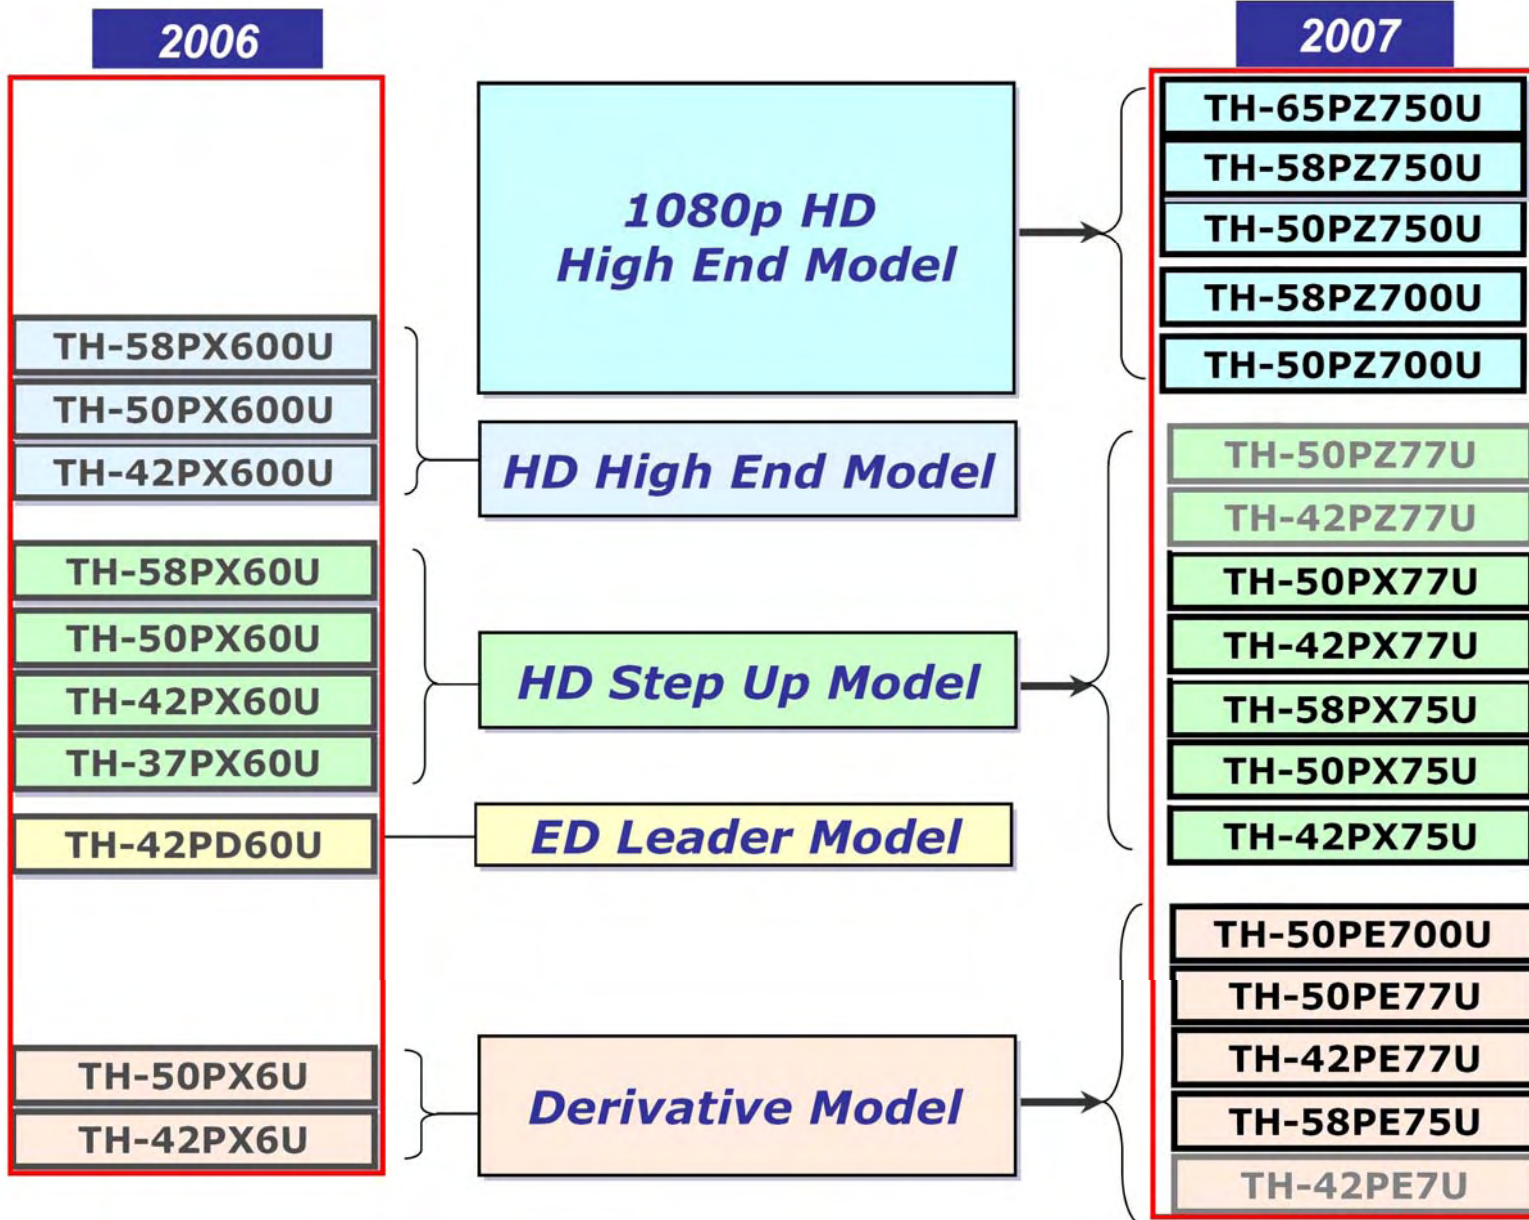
2006

TH-58PX600U
TH-50PX600U
TH-42PX600U
TH-58PX60U
TH-50PX60U
TH-42PX60U
TH-37PX60U
TH-42PD60U
TH-50PX6U
TH-42PX6U

1080p HD
High End Model

HD High End Model

HD Step Up Model

ED Leader Model

Derivative Model

2007

TH-65PZ750U
TH-58PZ750U
TH-50PZ750U
TH-58PZ700U
TH-50PZ700U
TH-50PZ77U
TH-42PZ77U
TH-50PX77U
TH-42PX77U
TH-58PX75U
TH-50PX75U
TH-42PX75U
TH-50PE700U
TH-50PE77U
TH-42PE77U
TH-58PE75U
TH-42PE7U